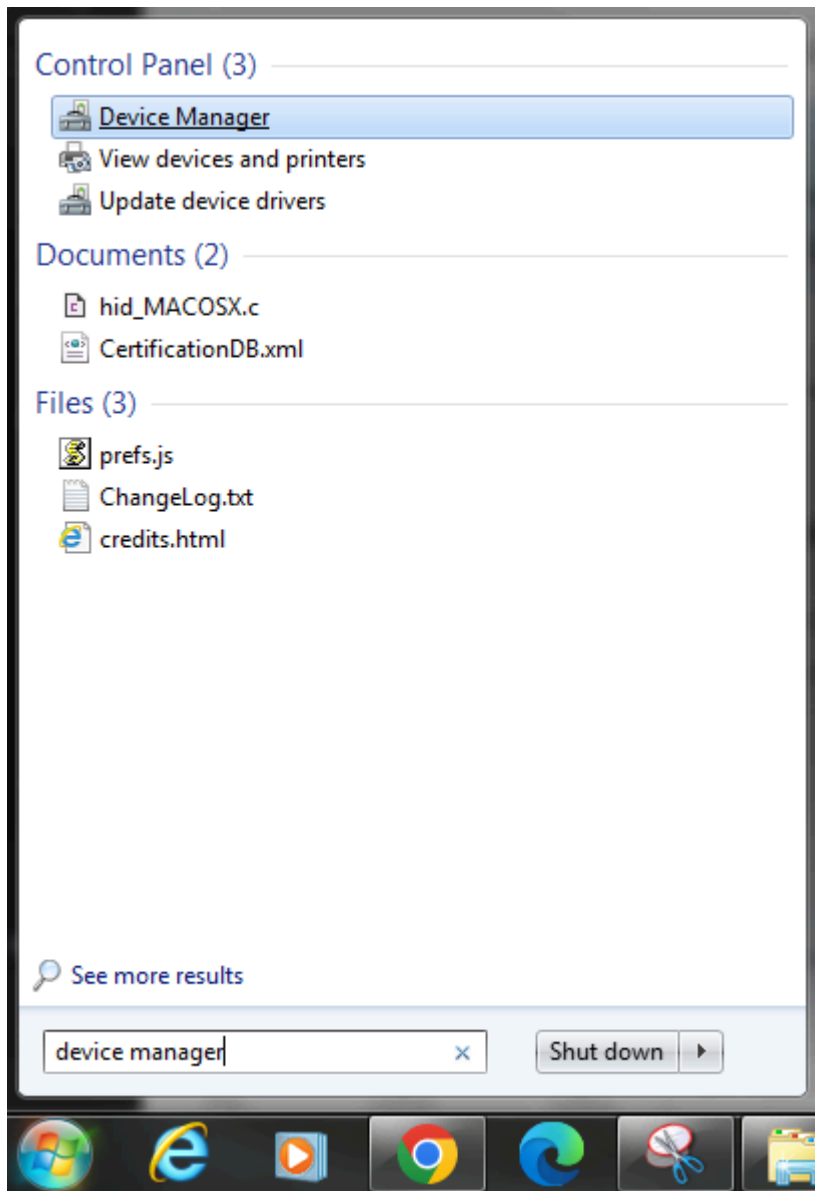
Control Panel (3)

Device Manager
View devices and printers
Update device drivers

Documents (2)

hid_MACOSX.c
CertificationDB.xml

Files (3)

prefs.js
ChangeLog.txt
credits.html

See more results

device manager ×

Shut down